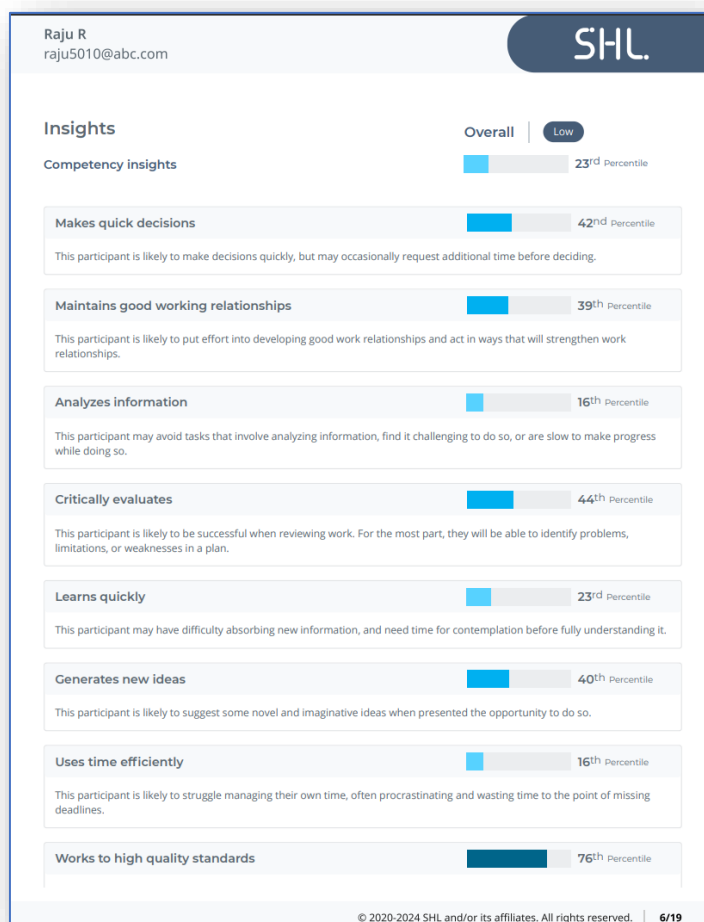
Raju R
raju5010@abc.com

SHL.

Insights

Overall | Low

Competency insights

23rd Percentile

Makes quick decisions

42nd Percentile

This participant is likely to make decisions quickly, but may occasionally request additional time before deciding.

Maintains good working relationships

39th Percentile

This participant is likely to put effort into developing good work relationships and act in ways that will strengthen work relationships.

Analyzes information

16th Percentile

This participant may avoid tasks that involve analyzing information, find it challenging to do so, or are slow to make progress while doing so.

Critically evaluates

44th Percentile

This participant is likely to be successful when reviewing work. For the most part, they will be able to identify problems, limitations, or weaknesses in a plan.

Learns quickly

23rd Percentile

This participant may have difficulty absorbing new information, and need time for contemplation before fully understanding it.

Generates new ideas

40th Percentile

This participant is likely to suggest some novel and imaginative ideas when presented the opportunity to do so.

Uses time efficiently

16th Percentile

This participant is likely to struggle managing their own time, often procrastinating and wasting time to the point of missing deadlines.

Works to high quality standards

76th Percentile

© 2020-2024 SHL and/or its affiliates. All rights reserved. | 6/19